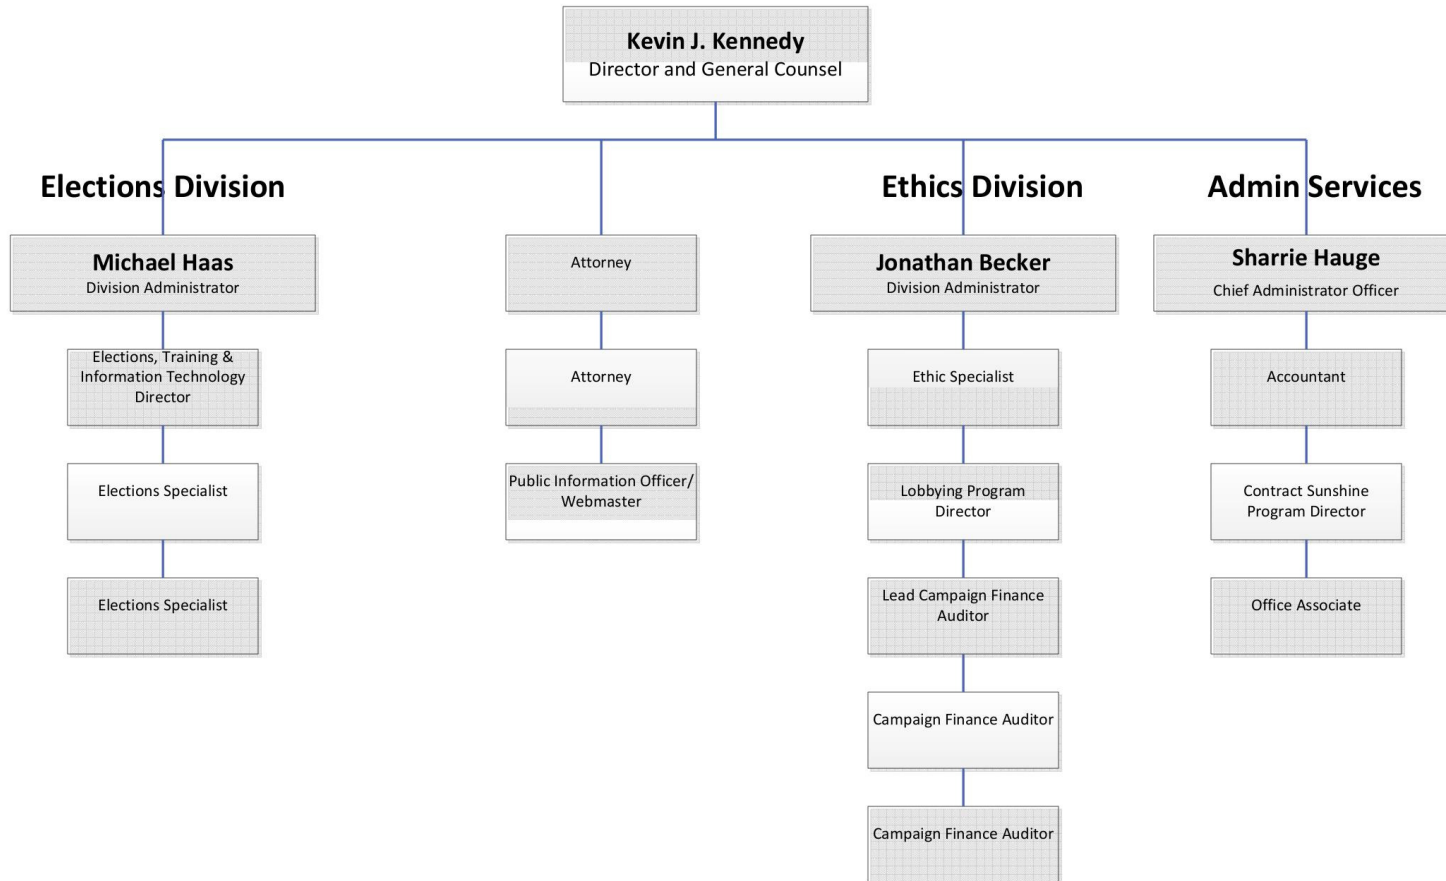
Kevin J. Kennedy
Director and General Counsel

Elections Division

Michael Haas
Division Administrator

Elections, Training & Information Technology Director

Elections Specialist

Elections Specialist

Attorney

Attorney

Public Information Officer/ Webmaster

Ethics Division

Jonathan Becker
Division Administrator

Ethic Specialist

Lobbying Program Director

Lead Campaign Finance Auditor

Campaign Finance Auditor

Campaign Finance Auditor

Admin Services

Sharrie Hauge
Chief Administrator Officer

Accountant

Contract Sunshine Program Director

Office Associate